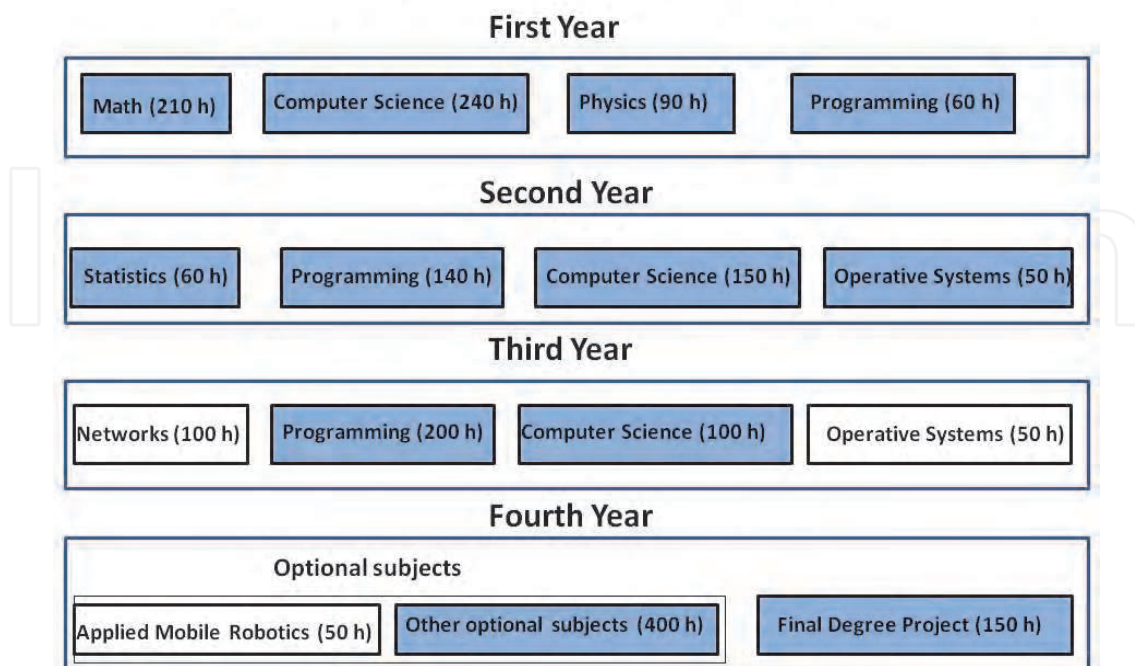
First Year

Math (210 h)
Computer Science (240 h)
Physics (90 h)
Programming (60 h)

Second Year

Statistics (60 h)
Programming (140 h)
Computer Science (150 h)
Operative Systems (50 h)

Third Year

Networks (100 h)
Programming (200 h)
Computer Science (100 h)
Operative Systems (50 h)

Fourth Year

Optional subjects

Applied Mobile Robotics (50 h)
Other optional subjects (400 h)
Final Degree Project (150 h)